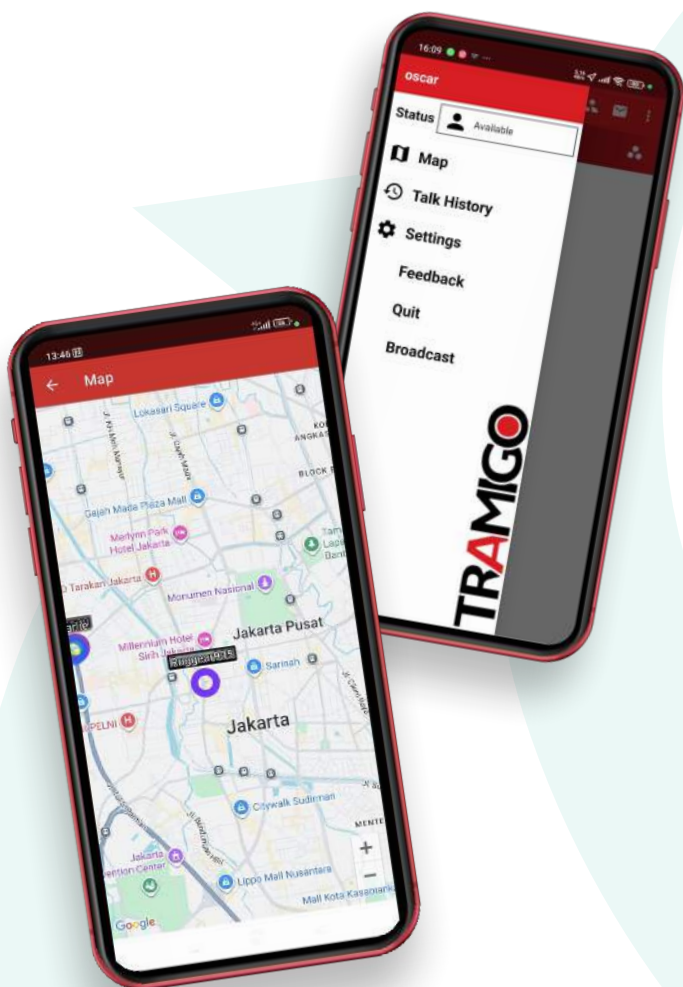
16:09

oscar

Status Available

Map

Talk History

Settings

Feedback

Quit

Broadcast

TRAMIGO

13:46

Map

Lokasari Square

Gajah Mada Plaza Mall

Merlynn Park Hotel Jakarta

Tarakan Jakarta

Monumen Nasional

Millennium Hotel Sirih Jakarta

Jakarta Pusat

Sarinah

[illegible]

PELNI

Jakarta

Citywalk Sudirman

Jakarta Convention Center

Lippo Mall Nusantara

Mall Kota Kasablanka

BLOCK

MENTE

+

−

Google